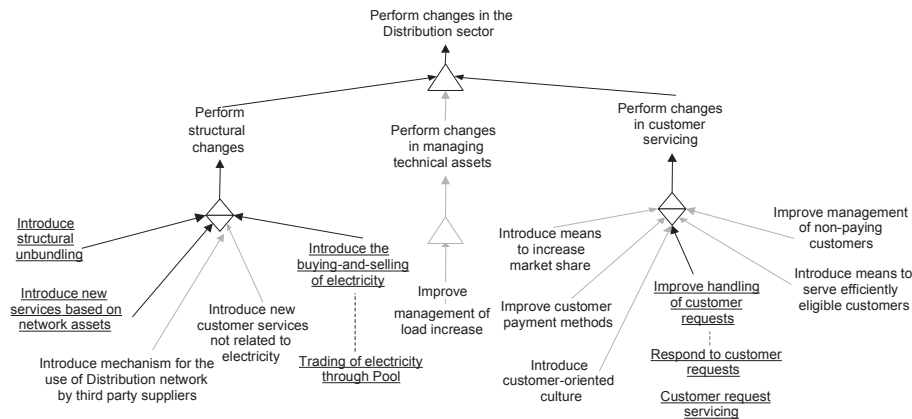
Perform changes in the Distribution sector

Perform structural changes

Perform changes in managing technical assets

Perform changes in customer servicing

Introduce structural unbundling

Introduce new services based on network assets

Introduce mechanism for the use of Distribution network by third party suppliers

Introduce new customer services not related to electricity

Introduce the buying-and-selling of electricity

Trading of electricity through Pool

Improve management of load increase

Introduce means to increase market share

Improve customer payment methods

Introduce customer-oriented culture

Improve handling of customer requests

Respond to customer requests

Customer request servicing

Improve management of non-paying customers

Introduce means to serve efficiently eligible customers